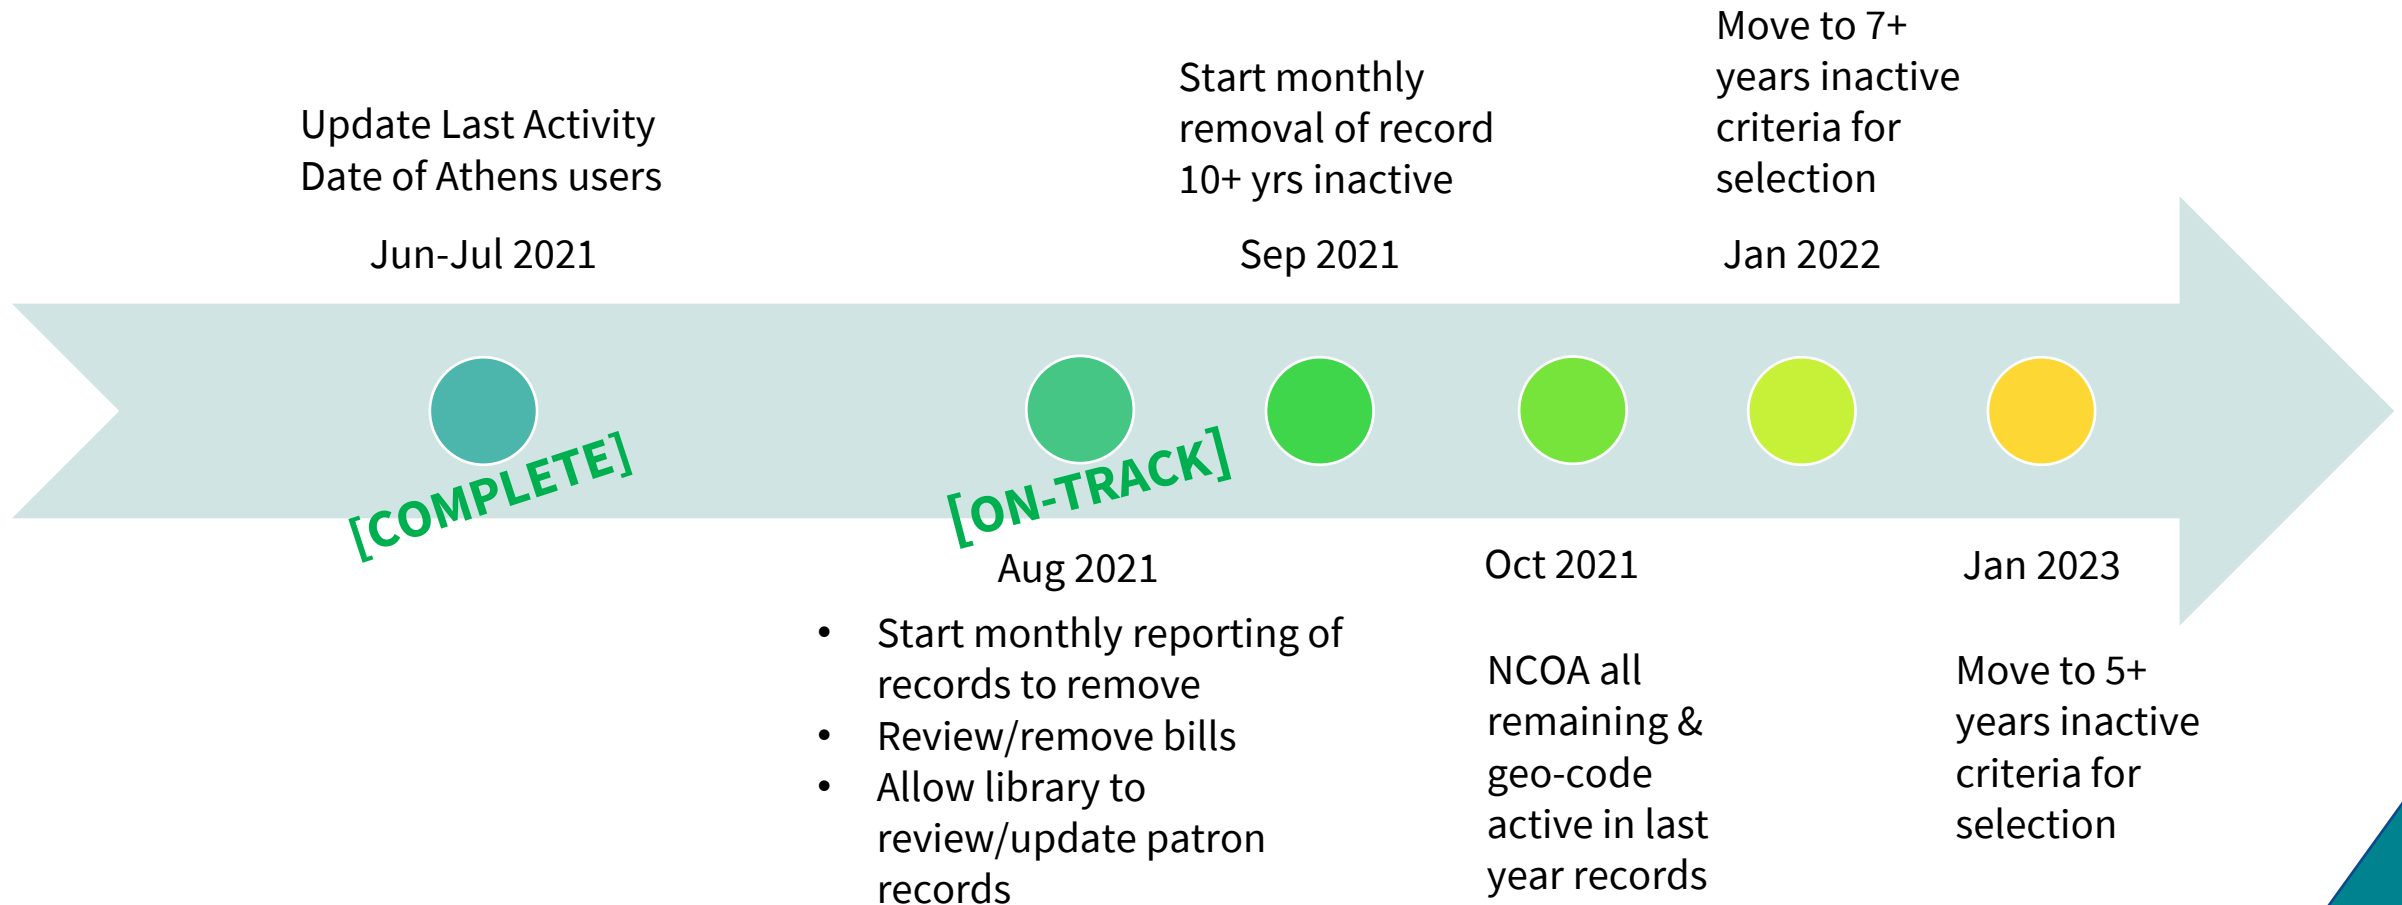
Update Last Activity Date of Athens users

Jun-Jul 2021

[COMPLETE]

Start monthly removal of record 10+ yrs inactive

Sep 2021

Move to 7+ years inactive criteria for selection

Jan 2022

[ON-TRACK]

Aug 2021

- Start monthly reporting of records to remove
- Review/remove bills
- Allow library to review/update patron records

Oct 2021

NCOA all remaining & geo-code active in last year records

Jan 2023

Move to 5+ years inactive criteria for selection